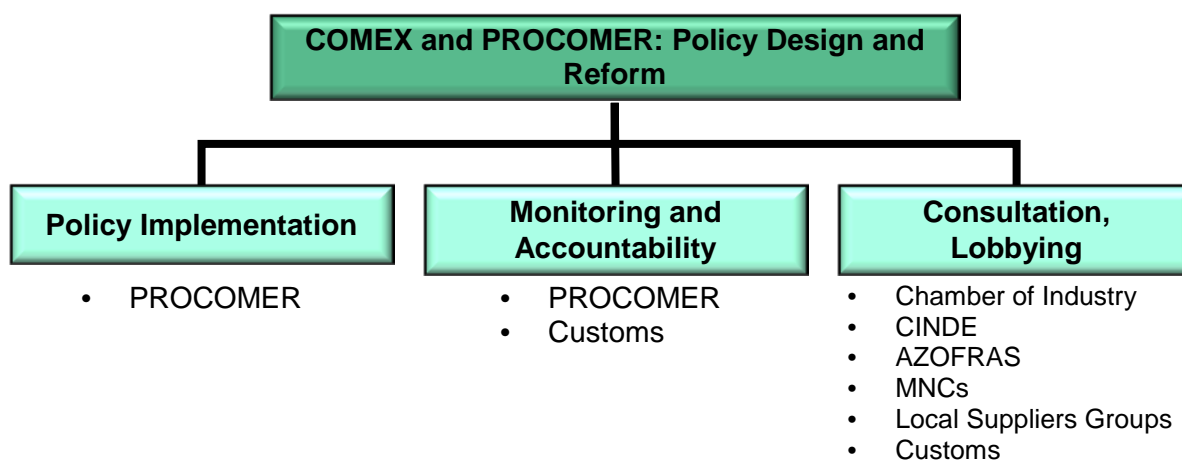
COMEX and PROCOMER: Policy Design and Reform

Policy Implementation

- PROCOMER

Monitoring and Accountability

- PROCOMER
- Customs

Consultation, Lobbying

- Chamber of Industry
- CINDE
- AZOFRAS
- MNCs
- Local Suppliers Groups
- Customs